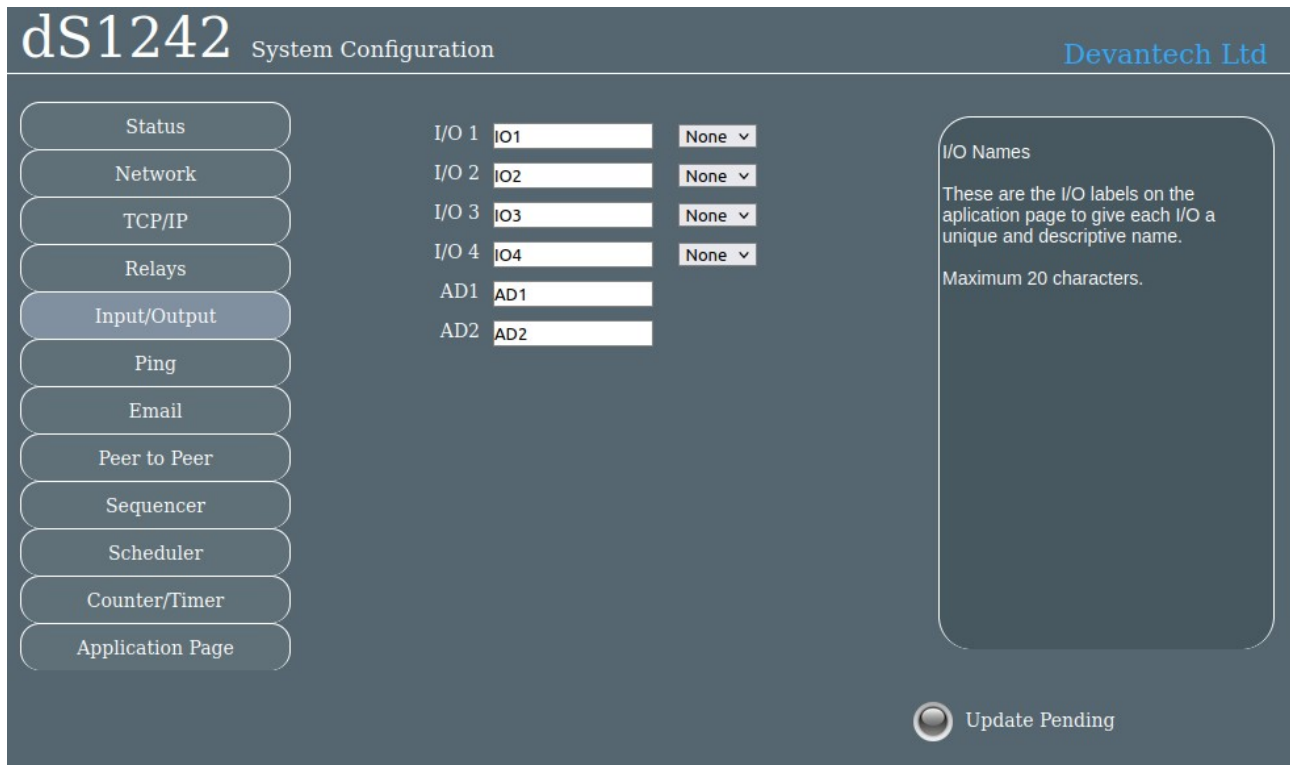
dS1242 System Configuration

Devantech Ltd

Status
Network
TCP/IP
Relays
Input/Output
Ping
Email
Peer to Peer
Sequencer
Scheduler
Counter/Timer
Application Page

I/O 1 IO1 None
I/O 2 IO2 None
I/O 3 IO3 None
I/O 4 IO4 None
AD1 AD1
AD2 AD2

I/O Names

These are the I/O labels on the aplication page to give each I/O a unique and descriptive name.

Maximum 20 characters.

Update Pending